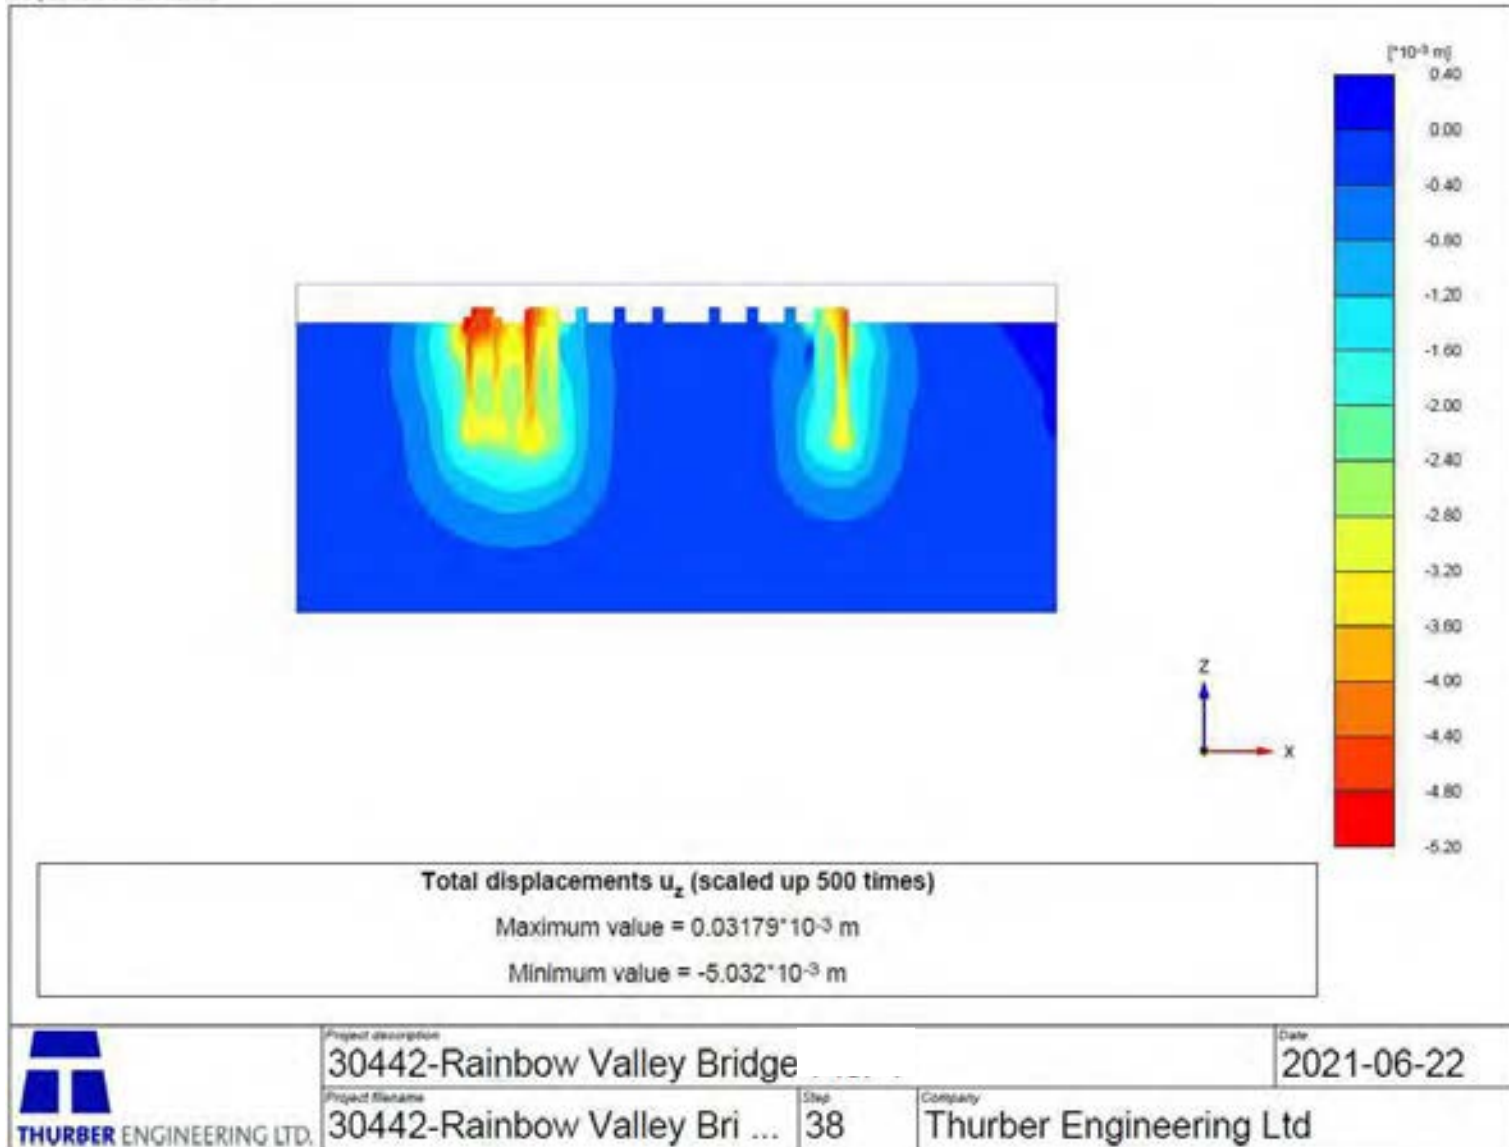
[$*10^{-3}$ m]
0.40
0.00
-0.40
-0.80
-1.20
-1.60
-2.00
-2.40
-2.80
-3.20
-3.60
-4.00
-4.40
-4.80
-5.20

z
x

Total displacements $u_z$ (scaled up 500 times)
Maximum value = $0.03179*10^{-3}$ m
Minimum value = $-5.032*10^{-3}$ m

THURBER ENGINEERING LTD.

Project description
30442-Rainbow Valley Bridge

Date
2021-06-22

Project filename
30442-Rainbow Valley Bri ...

Step
38

Company
Thurber Engineering Ltd